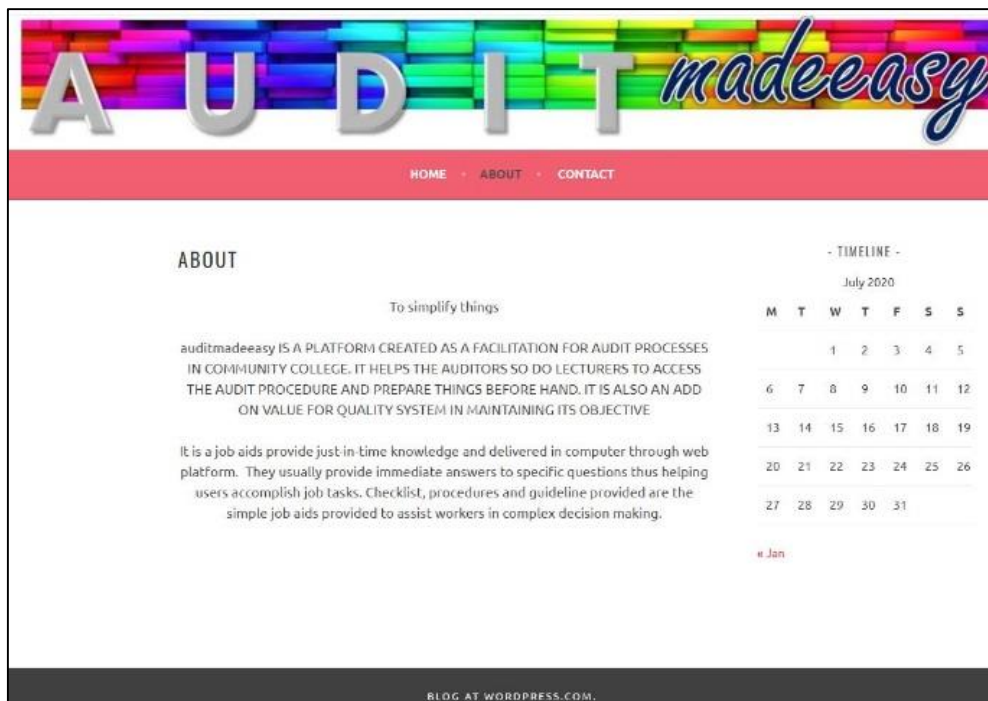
AUDIT madeeasy

HOME · ABOUT · CONTACT

ABOUT

To simplify things

auditmadeeasy IS A PLATFORM CREATED AS A FACILITATION FOR AUDIT PROCESSES IN COMMUNITY COLLEGE. IT HELPS THE AUDITORS SO DO LECTURERS TO ACCESS THE AUDIT PROCEDURE AND PREPARE THINGS BEFORE HAND. IT IS ALSO AN ADD ON VALUE FOR QUALITY SYSTEM IN MAINTAINING ITS OBJECTIVE

It is a job aids provide just-in-time knowledge and delivered in computer through web platform. They usually provide immediate answers to specific questions thus helping users accomplish job tasks. Checklist, procedures and guideline provided are the simple job aids provided to assist workers in complex decision making.

- TIMELINE -

July 2020

| M | T | W | T | F | S | S |
|---|---|---|---|---|---|---|
| | | 1 | 2 | 3 | 4 | 5 |
| 6 | 7 | 8 | 9 | 10 | 11 | 12 |
| 13 | 14 | 15 | 16 | 17 | 18 | 19 |
| 20 | 21 | 22 | 23 | 24 | 25 | 26 |
| 27 | 28 | 29 | 30 | 31 | | |

« Jan

BLOG AT WORDPRESS.COM.